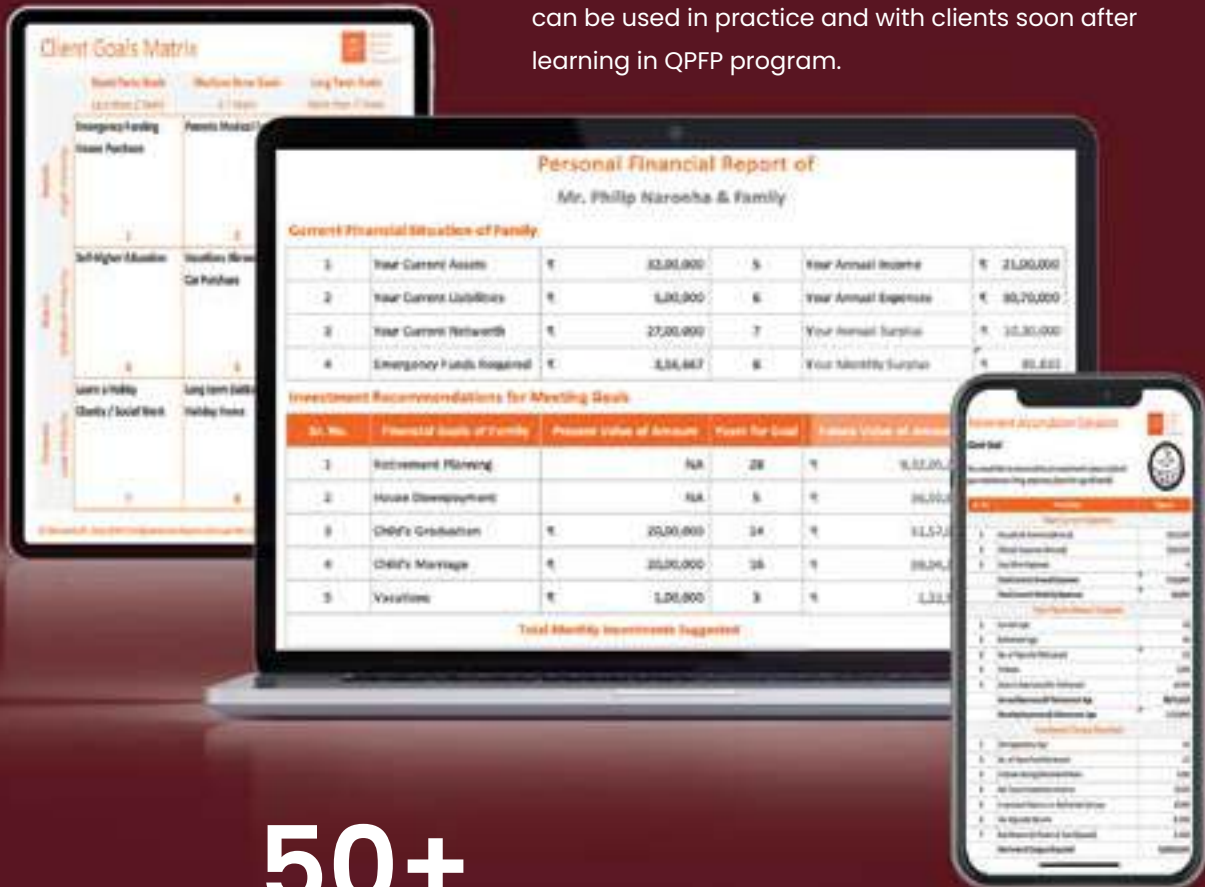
can be used in practice and with clients soon after learning in QPFP program.

Client Goals Matrix

| Short Term Goals | Medium Term Goals | Long Term Goals |
|---|---|---|
| Less than 2 Years | 3-7 Years | More than 7 Years |
| Emergency Funding House Purchase | Parents Medical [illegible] | |
| Self Higher Education | Vacations Abroad Car Purchase | |
| Learn a Hobby Charity / Social Work | Long term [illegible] Holiday Home | |

Personal Financial Report of

Mr. Philip Naronha & Family

Current Financial Situation of Family

| | | | | | | | |
|---|---|---|---|---|---|---|---|
| 1 | Your Current Assets | ₹ | 32,00,000 | 5 | Your Annual Income | ₹ | 21,00,000 |
| 2 | Your Current Liabilities | ₹ | 5,00,000 | 6 | Your Annual Expenses | ₹ | 10,70,000 |
| 3 | Your Current Networth | ₹ | 27,00,000 | 7 | Your Annual Surplus | ₹ | 10,30,000 |
| 4 | Emergency Funds Required | ₹ | 3,56,667 | 8 | Your Monthly Surplus | ₹ | 85,833 |

Investment Recommendations for Meeting Goals

| Sr. No. | Financial Goals of Family | Present Value of Amount | | Years for Goal | Future Value of Amount | |
|---|---|---|---|---|---|---|
| 1 | Retirement Planning | | NA | 28 | ₹ | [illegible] |
| 2 | House Downpayment | | NA | 5 | ₹ | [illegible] |
| 3 | Child's Graduation | ₹ | 20,00,000 | 14 | ₹ | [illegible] |
| 4 | Child's Marriage | ₹ | 20,00,000 | 16 | ₹ | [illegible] |
| 5 | Vacations | ₹ | 1,00,000 | 3 | ₹ | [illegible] |

Total Monthly Investments Suggested

Retirement Accumulation Calculator

Client Goal

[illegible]

50+